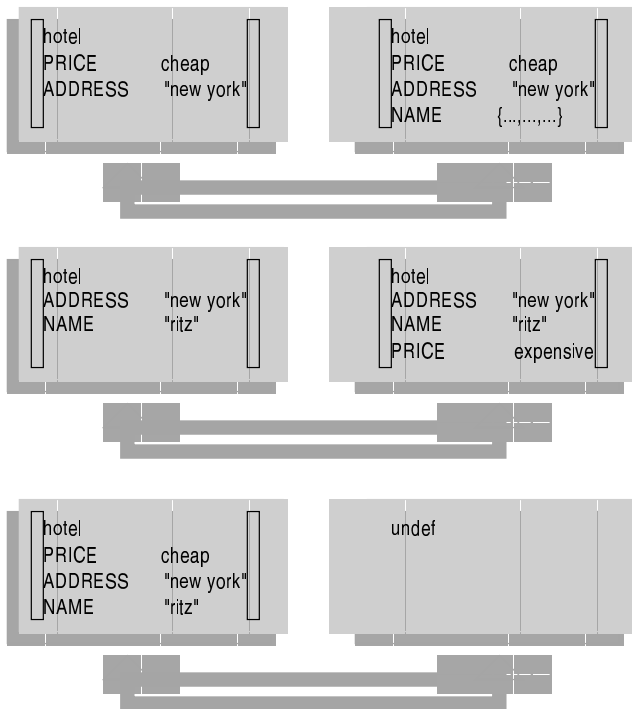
hotel
PRICE cheap
ADDRESS "new york"

hotel
PRICE cheap
ADDRESS "new york"
NAME {...,...,...}

hotel
ADDRESS "new york"
NAME "ritz"

hotel
ADDRESS "new york"
NAME "ritz"
PRICE expensive

hotel
PRICE cheap
ADDRESS "new york"
NAME "ritz"

undef